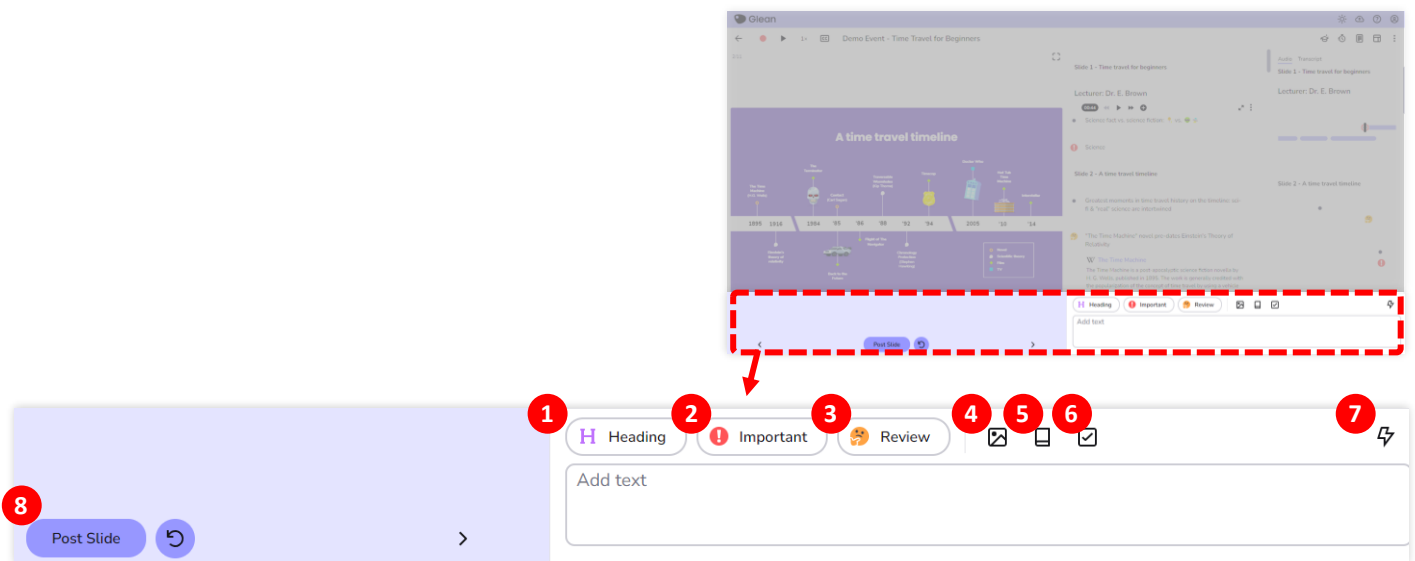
Glean

Demo Event - Time Travel for Beginners

A time travel timeline

1895 1916 1984 '85 '86 '88 '92 '94 2005 '10 '14

Slide 1 - Time travel for beginners

Lecturer: Dr. E. Brown

Slide 2 - A time travel timeline

W The Time Machine

Audio Transcript

Slide 1 - Time travel for beginners

Lecturer: Dr. E. Brown

Slide 2 - A time travel timeline

Heading Important Review

Add text

Post Slide

1 Heading 2 Important 3 Review 4 5 6 7

Add text

8 Post Slide